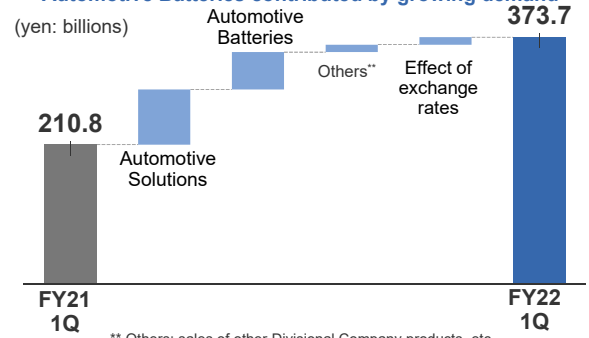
Automotive Batteries contributed by growing demand

(yen: billions)

210.8

Automotive Solutions

Automotive Batteries

Others**

Effect of exchange rates

373.7

FY21 1Q

FY22 1Q

** Others: sales of other Divisional Company products, etc.